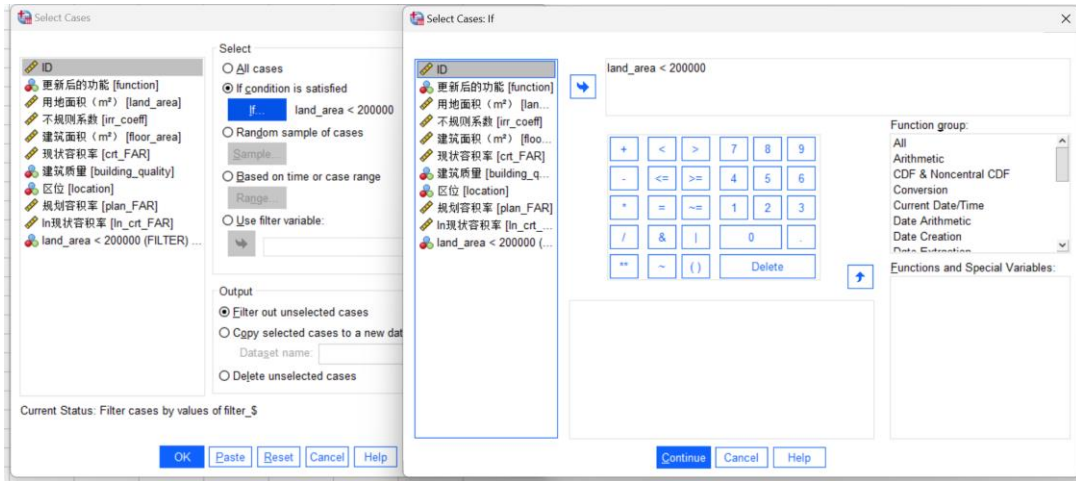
Select Cases

ID
更新后的功能 [function]
用地面积（m²）[land_area]
不规则系数 [irr_coeff]
建筑面积（m²）[floor_area]
现状容积率 [crt_FAR]
建筑质量 [building_quality]
区位 [location]
规划容积率 [plan_FAR]
ln现状容积率 [ln_crt_FAR]
land_area < 200000 (FILTER) ...

Select
All cases
If condition is satisfied
If...
land_area < 200000
Random sample of cases
Sample...
Based on time or case range
Range...
Use filter variable:

Output
Filter out unselected cases
Copy selected cases to a new dat
Dataset name:
Delete unselected cases

Current Status: Filter cases by values of filter_$

OK
Paste
Reset
Cancel
Help

Select Cases: If

ID
更新后的功能 [function]
用地面积（m²）[lan...
不规则系数 [irr_coeff]
建筑面积（m²）[floo...
现状容积率 [crt_FAR]
建筑质量 [building_q...
区位 [location]
规划容积率 [plan_FAR]
ln现状容积率 [ln_crt_...
land_area < 200000 (...

land_area < 200000

| + | < | > | 7 | 8 | 9 |
|---|---|---|---|---|---|
| - | <= | >= | 4 | 5 | 6 |
| * | = | ~= | 1 | 2 | 3 |
| / | & | \| | 0 | | . |
| ** | ~ | ( ) | Delete | | |

Function group:
All
Arithmetic
CDF & Noncentral CDF
Conversion
Current Date/Time
Date Arithmetic
Date Creation
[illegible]

Functions and Special Variables:

Continue
Cancel
Help